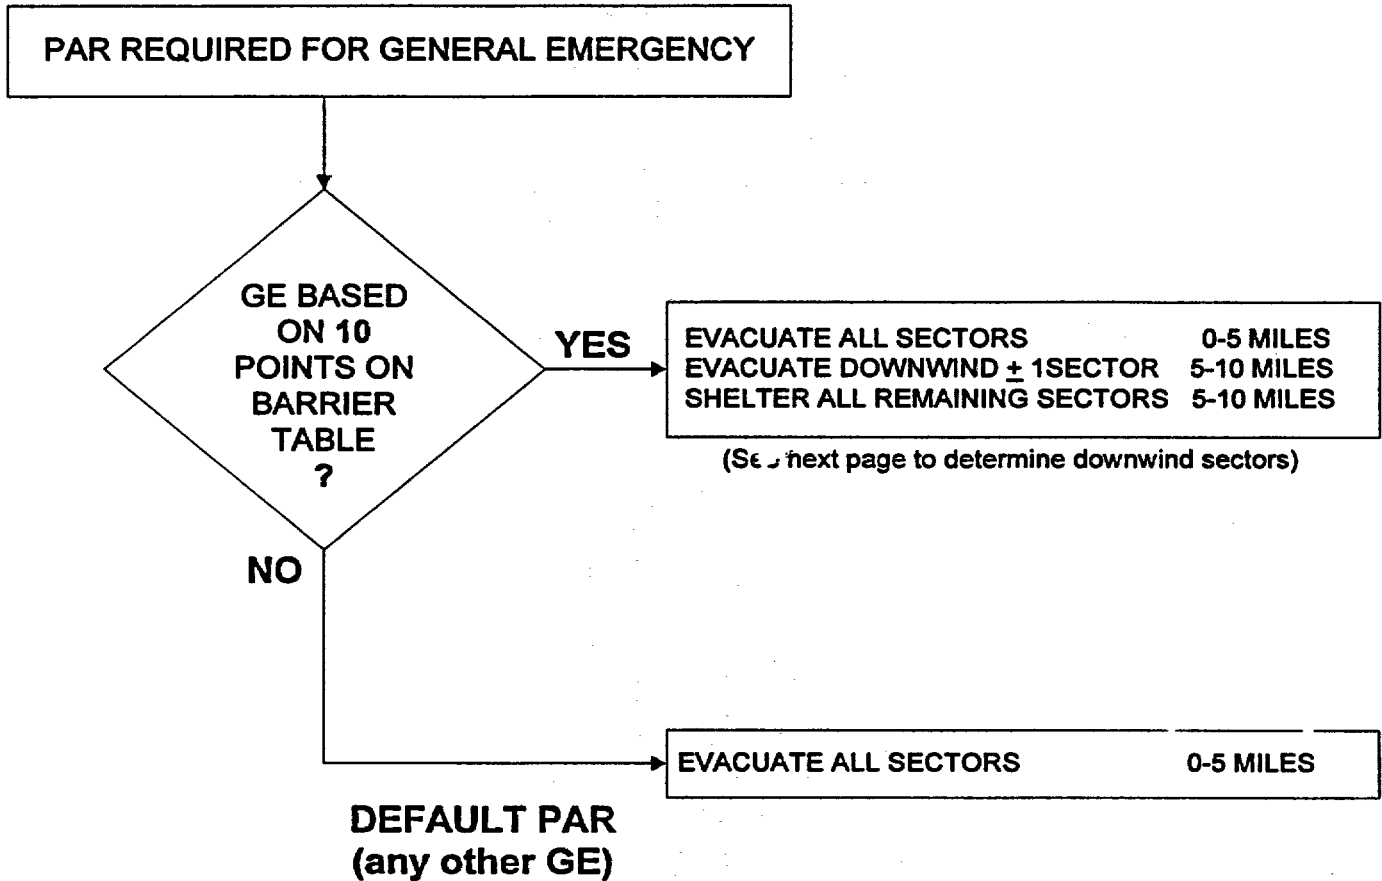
PAR REQUIRED FOR GENERAL EMERGENCY

GE BASED ON 10 POINTS ON BARRIER TABLE ?

YES

EVACUATE ALL SECTORS 0-5 MILES
EVACUATE DOWNWIND $\pm$ 1SECTOR 5-10 MILES
SHELTER ALL REMAINING SECTORS 5-10 MILES

(See next page to determine downwind sectors)

NO

EVACUATE ALL SECTORS 0-5 MILES

DEFAULT PAR
(any other GE)